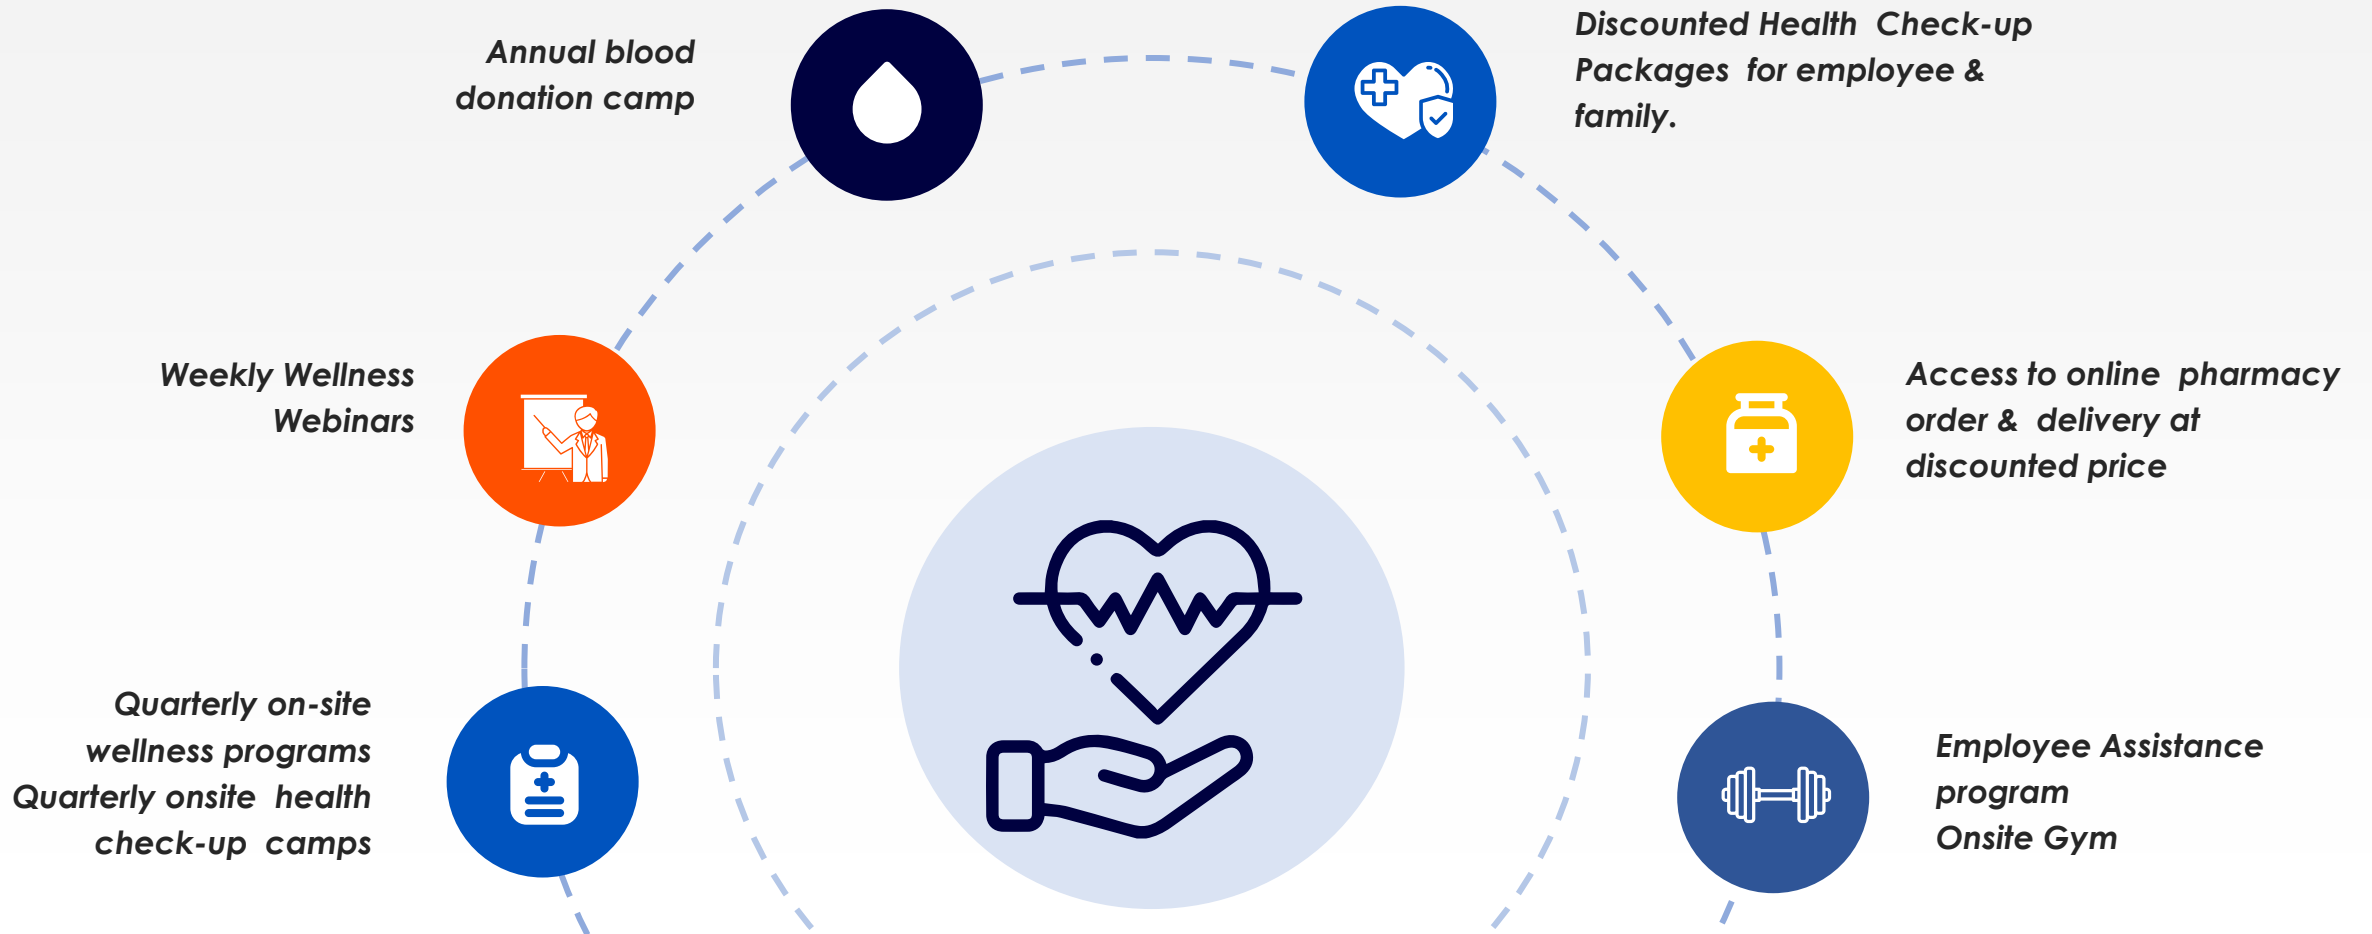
Annual blood donation camp

Discounted Health Check-up Packages for employee & family.

Weekly Wellness Webinars

Access to online pharmacy order & delivery at discounted price

Quarterly on-site wellness programs
Quarterly onsite health check-up camps

Employee Assistance program
Onsite Gym